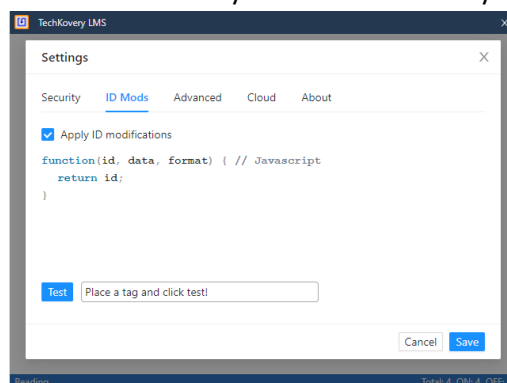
TechKovery LMS

Settings

Security ID Mods Advanced Cloud About

Apply ID modifications

function(id, data, format) { // Javascript
  return id;
}

Test Place a tag and click test!

Cancel Save

Reading Total: 4 ON: 4 OFF: